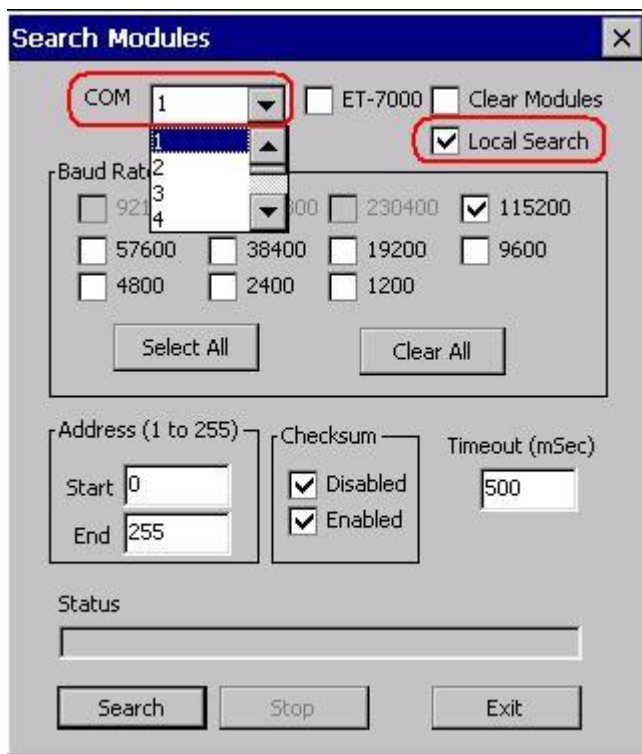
Search Modules ×

COM 1

1
2
3
4

ET-7000 Clear Modules

Local Search

Baud Rat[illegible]

921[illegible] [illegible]00 230400 115200

57600 38400 19200 9600

4800 2400 1200

Select All

Clear All

Address (1 to 255)

Start 0

End 255

Checksum

Disabled

Enabled

Timeout (mSec)

500

Status

Search Stop Exit